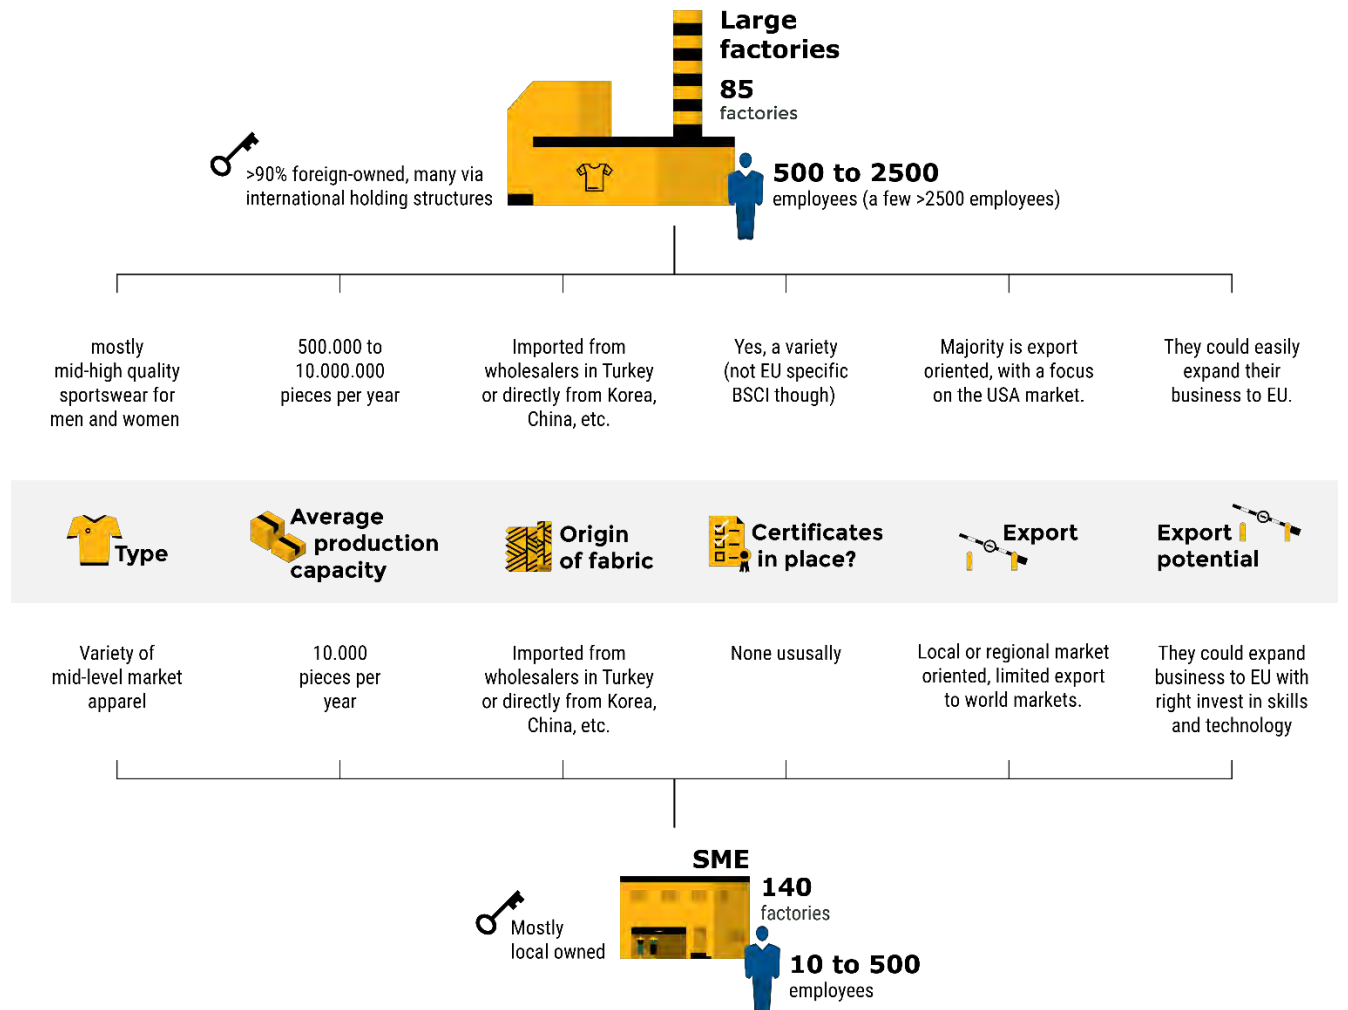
Large factories

85
factories

>90% foreign-owned, many via international holding structures

500 to 2500
employees (a few >2500 employees)

mostly mid-high quality sportswear for men and women

500.000 to 10.000.000 pieces per year

Imported from wholesalers in Turkey or directly from Korea, China, etc.

Yes, a variety (not EU specific BSCI though)

Majority is export oriented, with a focus on the USA market.

They could easily expand their business to EU.

Type

Average production capacity

Origin of fabric

Certificates in place?

Export

Export potential

Variety of mid-level market apparel

10.000 pieces per year

Imported from wholesalers in Turkey or directly from Korea, China, etc.

None ususally

Local or regional market oriented, limited export to world markets.

They could expand business to EU with right invest in skills and technology

SME

140
factories

Mostly local owned

10 to 500
employees